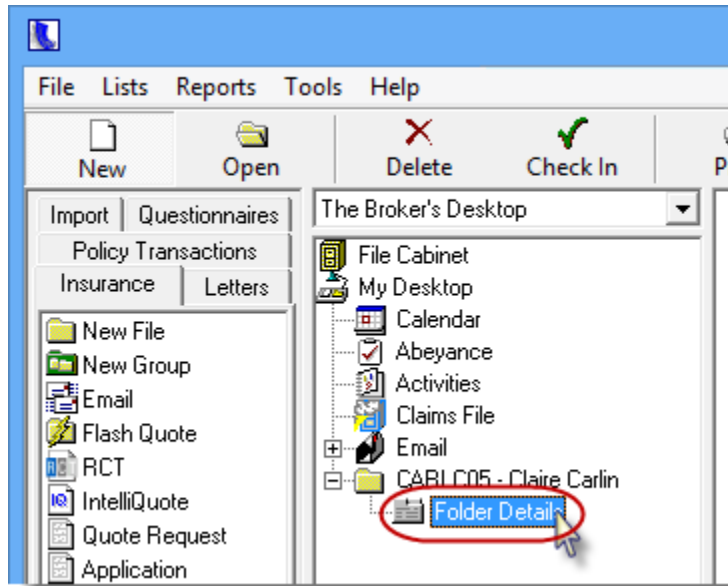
File Lists Reports Tools Help

New Open Delete Check In P

Import Questionnaires
Policy Transactions
Insurance Letters

New File
New Group
Email
Flash Quote
RCT
IntelliQuote
Quote Request
Application

The Broker's Desktop

File Cabinet
My Desktop
Calendar
Abeyance
Activities
Claims File
Email
CARLC05 - Claire Carlin
Folder Details